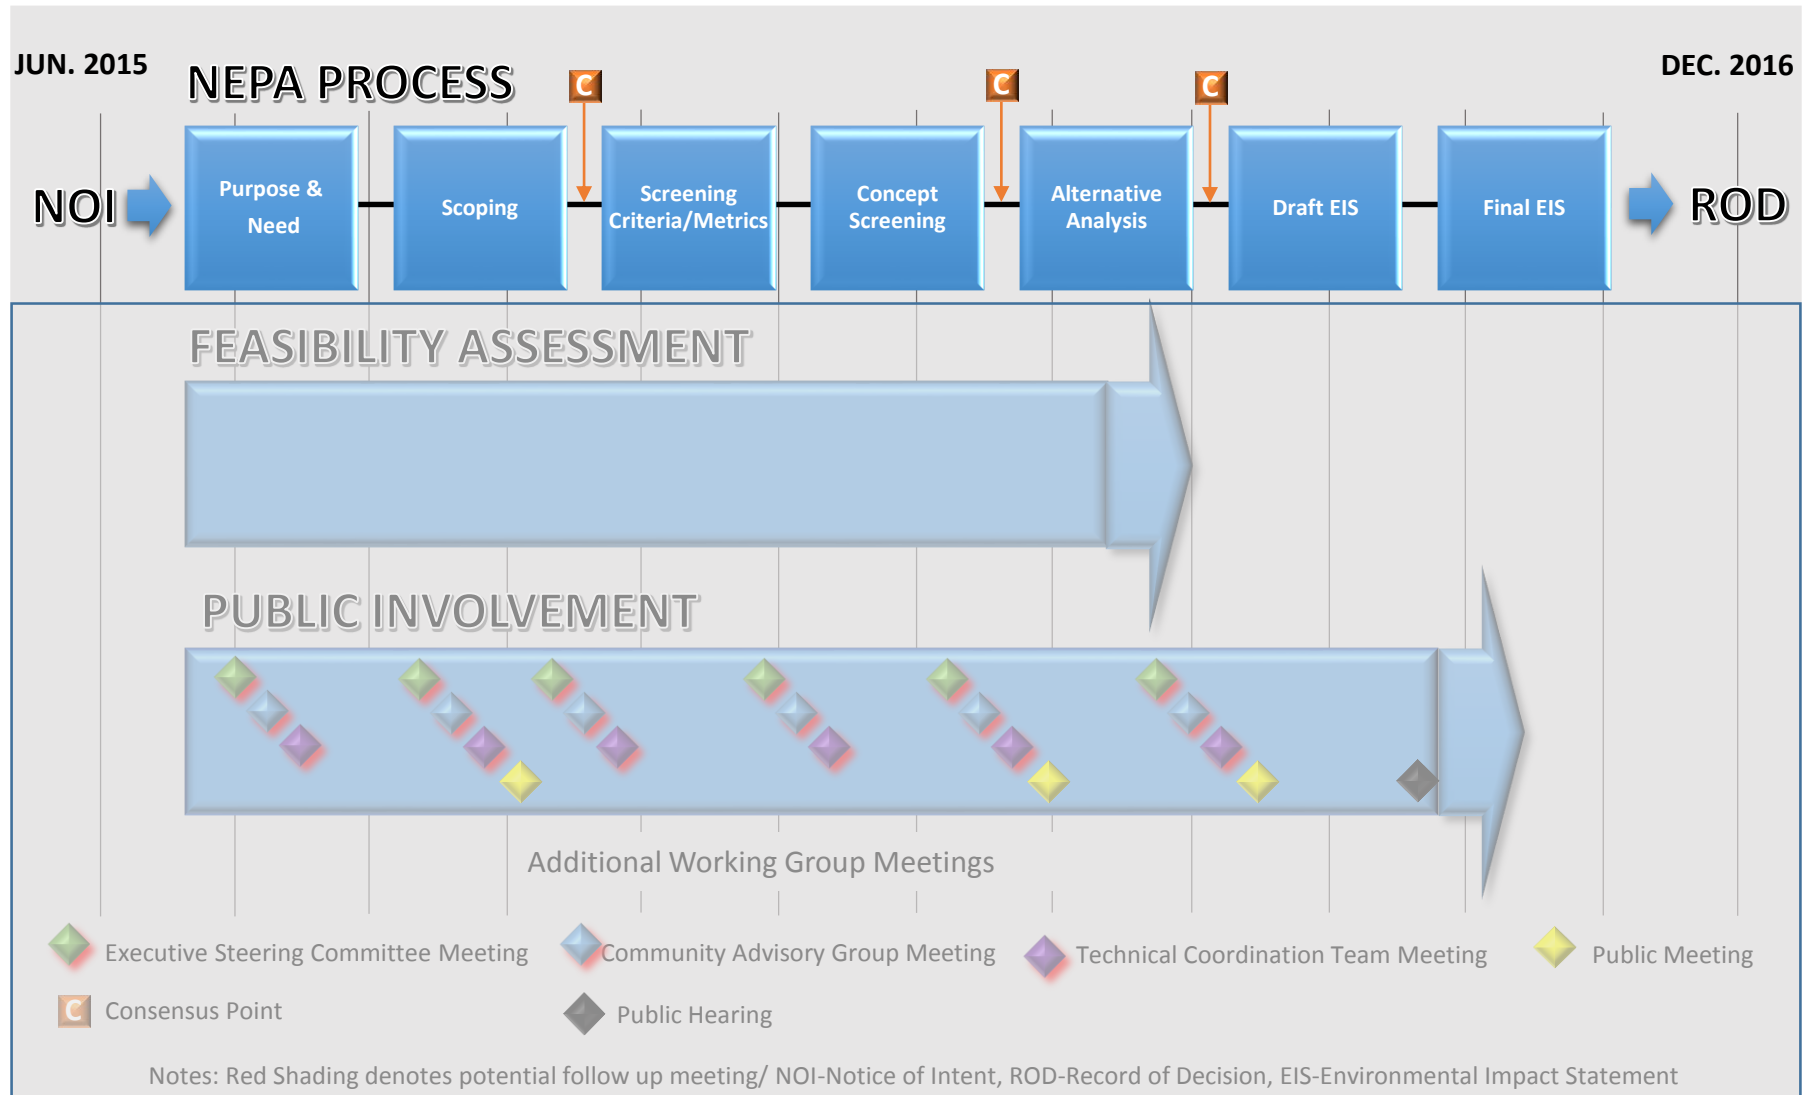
JUN. 2015

NEPA PROCESS

DEC. 2016

C C C

NOI

Purpose & Need

Scoping

Screening Criteria/Metrics

Concept Screening

Alternative Analysis

Draft EIS

Final EIS

ROD

FEASIBILITY ASSESSMENT

PUBLIC INVOLVEMENT

Additional Working Group Meetings

Executive Steering Committee Meeting

Community Advisory Group Meeting

Technical Coordination Team Meeting

Public Meeting

C Consensus Point

Public Hearing

Notes: Red Shading denotes potential follow up meeting/ NOI-Notice of Intent, ROD-Record of Decision, EIS-Environmental Impact Statement